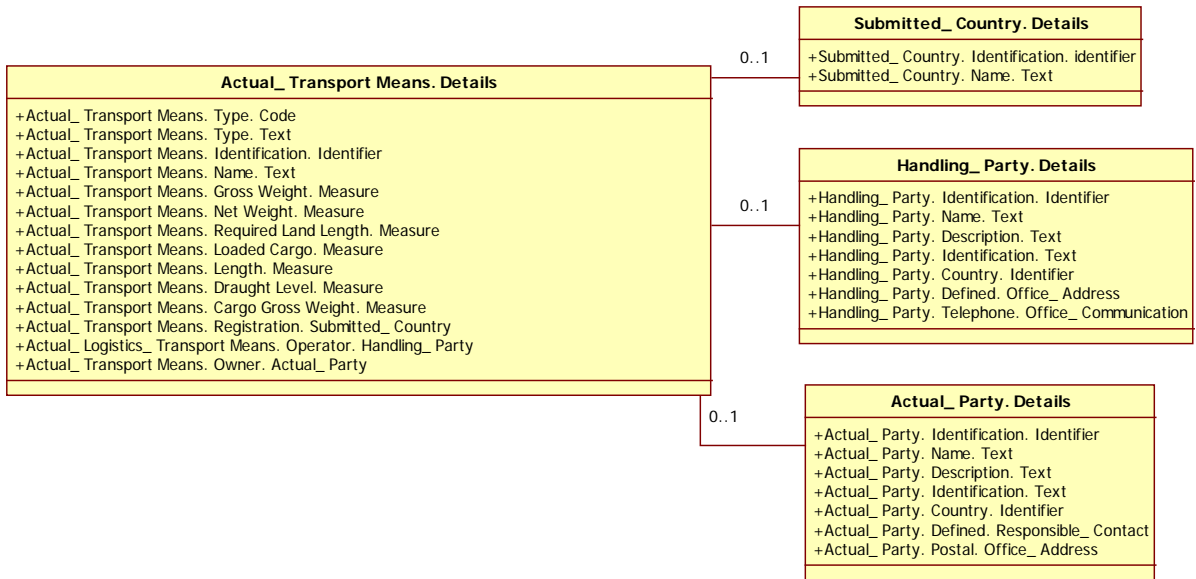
Submitted_ Country. Details

+Submitted_ Country. Identification. identifier
+Submitted_ Country. Name. Text

0..1

Actual_ Transport Means. Details

+Actual_ Transport Means. Type. Code
+Actual_ Transport Means. Type. Text
+Actual_ Transport Means. Identification. Identifier
+Actual_ Transport Means. Name. Text
+Actual_ Transport Means. Gross Weight. Measure
+Actual_ Transport Means. Net Weight. Measure
+Actual_ Transport Means. Required Land Length. Measure
+Actual_ Transport Means. Loaded Cargo. Measure
+Actual_ Transport Means. Length. Measure
+Actual_ Transport Means. Draught Level. Measure
+Actual_ Transport Means. Cargo Gross Weight. Measure
+Actual_ Transport Means. Registration. Submitted_ Country
+Actual_ Logistics_ Transport Means. Operator. Handling_ Party
+Actual_ Transport Means. Owner. Actual_ Party

Handling_ Party. Details

0..1

+Handling_ Party. Identification. Identifier
+Handling_ Party. Name. Text
+Handling_ Party. Description. Text
+Handling_ Party. Identification. Text
+Handling_ Party. Country. Identifier
+Handling_ Party. Defined. Office_ Address
+Handling_ Party. Telephone. Office_ Communication

0..1

Actual_ Party. Details

+Actual_ Party. Identification. Identifier
+Actual_ Party. Name. Text
+Actual_ Party. Description. Text
+Actual_ Party. Identification. Text
+Actual_ Party. Country. Identifier
+Actual_ Party. Defined. Responsible_ Contact
+Actual_ Party. Postal. Office_ Address